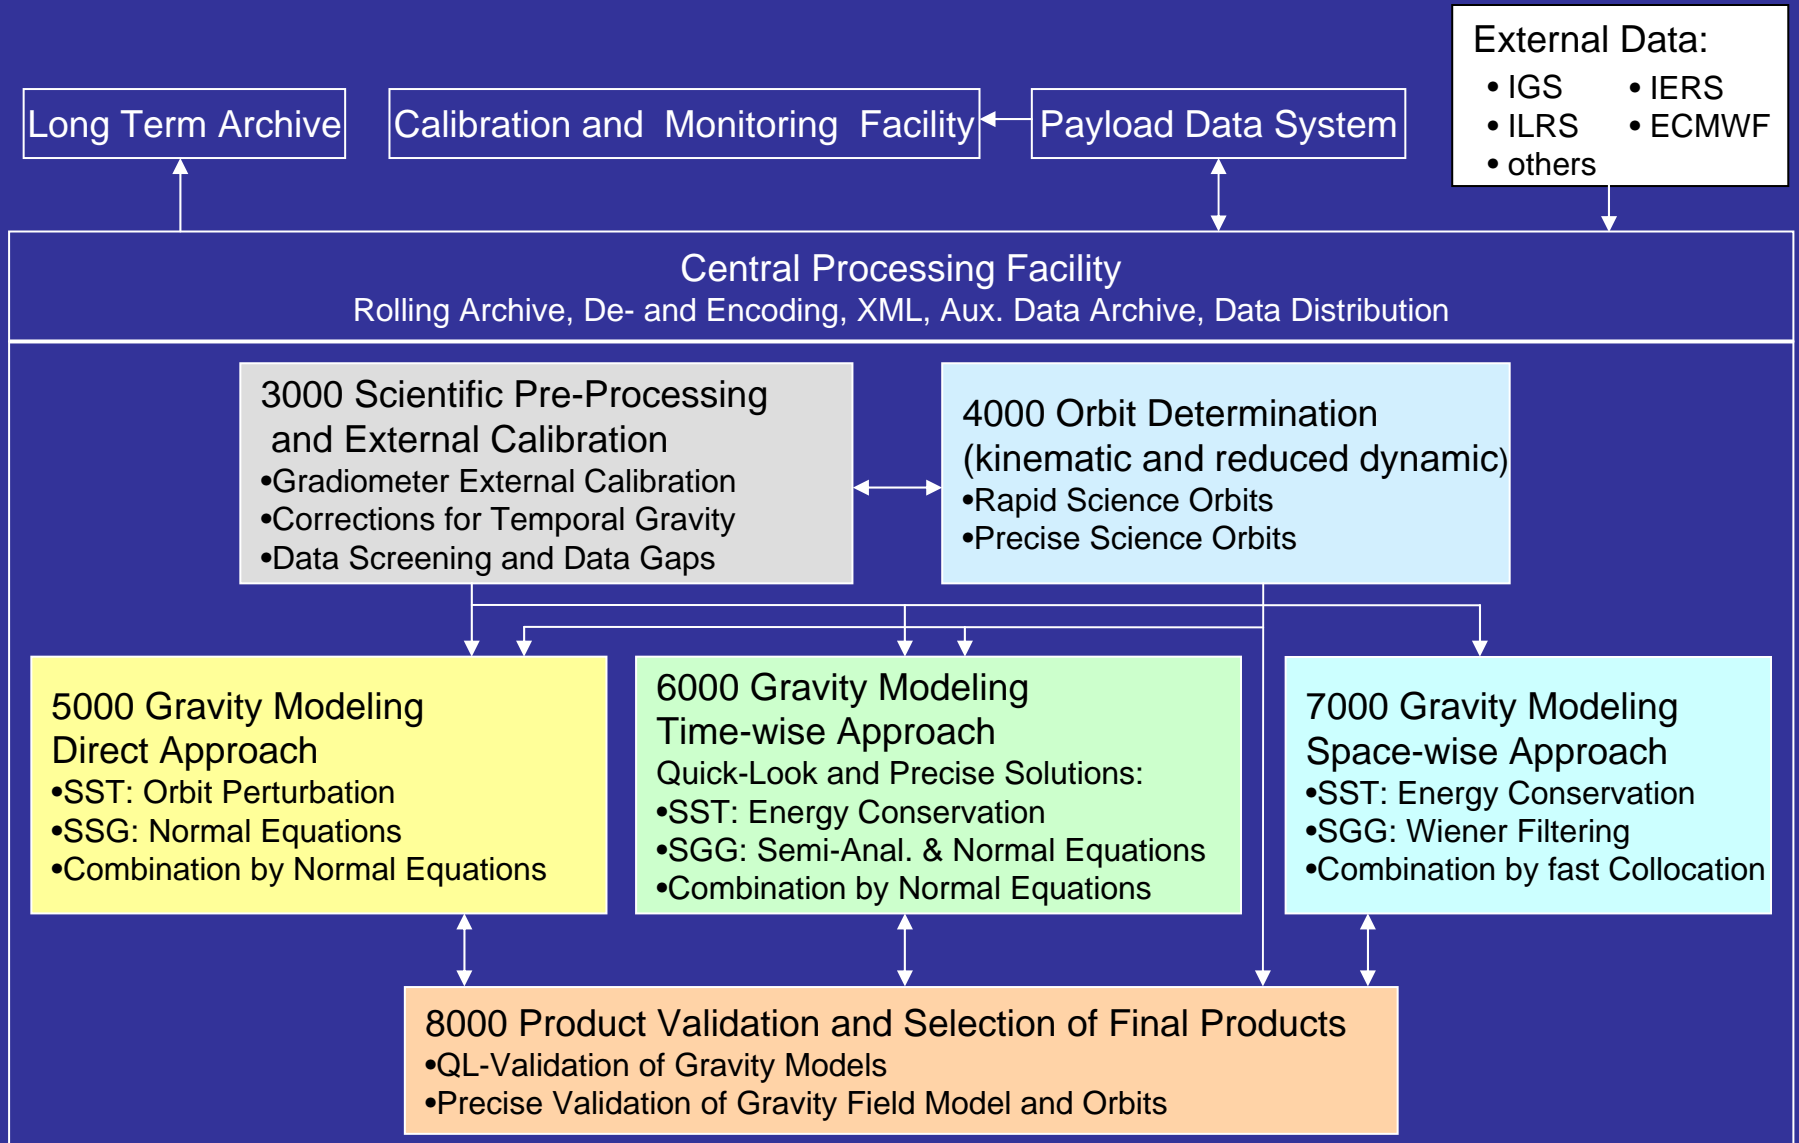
Long Term Archive

Calibration and Monitoring Facility

Payload Data System

External Data:
• IGS
• IERS
• ILRS
• ECMWF
• others

Central Processing Facility
Rolling Archive, De- and Encoding, XML, Aux. Data Archive, Data Distribution

3000 Scientific Pre-Processing and External Calibration
•Gradiometer External Calibration
•Corrections for Temporal Gravity
•Data Screening and Data Gaps

4000 Orbit Determination (kinematic and reduced dynamic)
•Rapid Science Orbits
•Precise Science Orbits

5000 Gravity Modeling Direct Approach
•SST: Orbit Perturbation
•SSG: Normal Equations
•Combination by Normal Equations

6000 Gravity Modeling Time-wise Approach
Quick-Look and Precise Solutions:
•SST: Energy Conservation
•SGG: Semi-Anal. & Normal Equations
•Combination by Normal Equations

7000 Gravity Modeling Space-wise Approach
•SST: Energy Conservation
•SGG: Wiener Filtering
•Combination by fast Collocation

8000 Product Validation and Selection of Final Products
•QL-Validation of Gravity Models
•Precise Validation of Gravity Field Model and Orbits